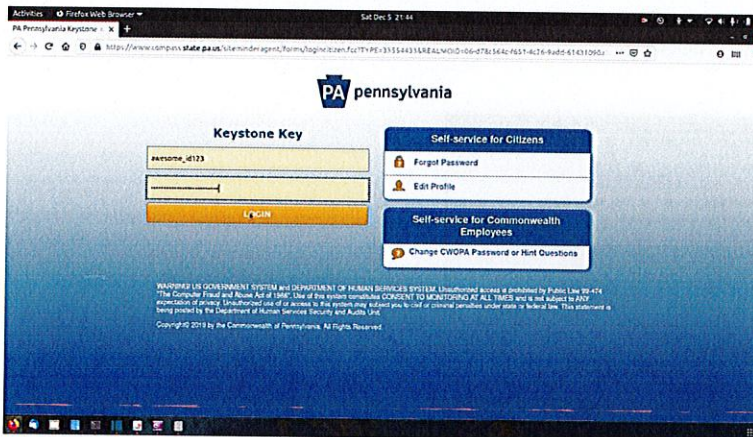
Activities Firefox Web Browser

Sat Dec 5 21:44

PA Pennsylvania Keystone

https://www.compass.state.pa.us/siteminderagent/forms/loginitizen.fcc?TYPE=33554433&REALMOID=06-d78c564c-f651-4c76-9add-6143109

PA pennsylvania

Keystone Key

awesome_id123

LOGIN

Self-service for Citizens

Forgot Password

Edit Profile

Self-service for Commonwealth Employees

Change CWOPA Password or Hint Questions

WARNING! US GOVERNMENT SYSTEM and DEPARTMENT OF HUMAN SERVICES SYSTEM. Unauthorized access is prohibited by Public Law 99-474 "The Computer Fraud and Abuse Act of 1986". Use of this system constitutes CONSENT TO MONITORING AT ALL TIMES and is not subject to ANY expectation of privacy. Unauthorized use of or access to this system may subject you to civil or criminal penalties under state or federal law. This statement is being posted by the Department of Human Services Security and Audits Unit.

Copyright© 2019 by the Commonwealth of Pennsylvania. All Rights Reserved.